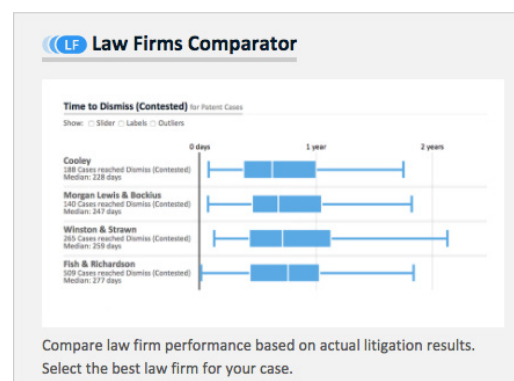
LF Law Firms Comparator

Time to Dismiss (Contested) for Patent Cases

Show: Slider Labels Outliers

0 days 1 year 2 years

Cooley
188 Cases reached Dismiss (Contested)
Median: 228 days

Morgan Lewis & Bockius
140 Cases reached Dismiss (Contested)
Median: 247 days

Winston & Strawn
265 Cases reached Dismiss (Contested)
Median: 259 days

Fish & Richardson
509 Cases reached Dismiss (Contested)
Median: 277 days

Compare law firm performance based on actual litigation results. Select the best law firm for your case.